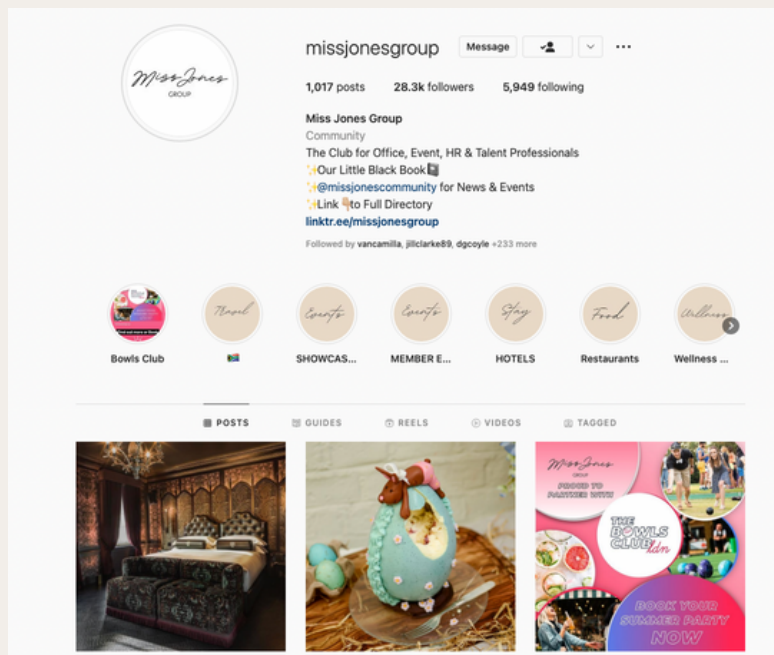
Miss Jones GROUP

missjonesgroup Message

1,017 posts 28.3k followers 5,949 following

Miss Jones Group
Community
The Club for Office, Event, HR & Talent Professionals
✨Our Little Black Book📓
✨@missjonescommunity for News & Events
✨Link 👇to Full Directory
linktr.ee/missjonesgroup

Followed by vancamilla, jillclarke89, dgcoyle +233 more

Bowls Club

Travel

Events
SHOWCAS...

Events
MEMBER E...

Stay
HOTELS

Food
Restaurants

Wellness
Wellness ...

POSTS GUIDES REELS VIDEOS TAGGED

Miss Jones GROUP
PROUD TO PARTNER WITH
THE BOWLS CLUB ldn
BOOK YOUR SUMMER PARTY NOW